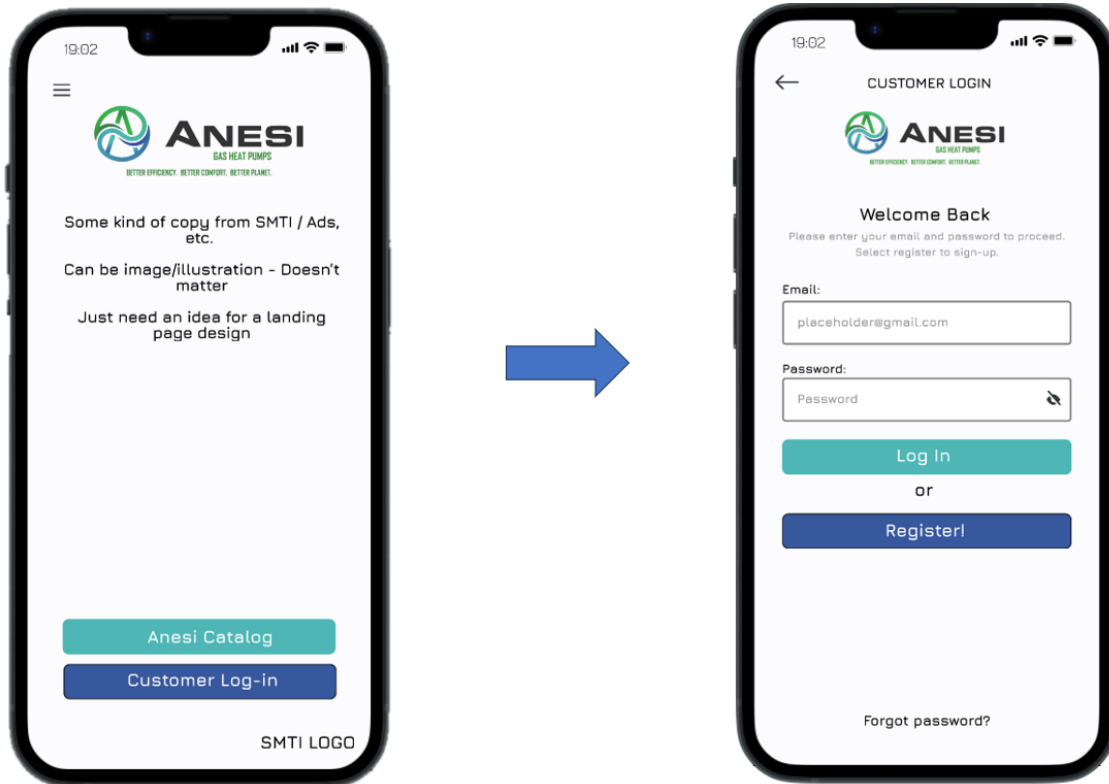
19:02

ANESI
GAS HEAT PUMPS
BETTER EFFICIENCY. BETTER COMFORT. BETTER PLANET.

Some kind of copy from SMTI / Ads, etc.

Can be image/illustration - Doesn't matter

Just need an idea for a landing page design

Anesi Catalog

Customer Log-in

SMTI LOGO

19:02

CUSTOMER LOGIN

ANESI
GAS HEAT PUMPS
BETTER EFFICIENCY. BETTER COMFORT. BETTER PLANET.

Welcome Back

Please enter your email and password to proceed. Select register to sign-up.

Email:

placeholder@gmail.com

Password:

Password

Log In

or

Register!

Forgot password?